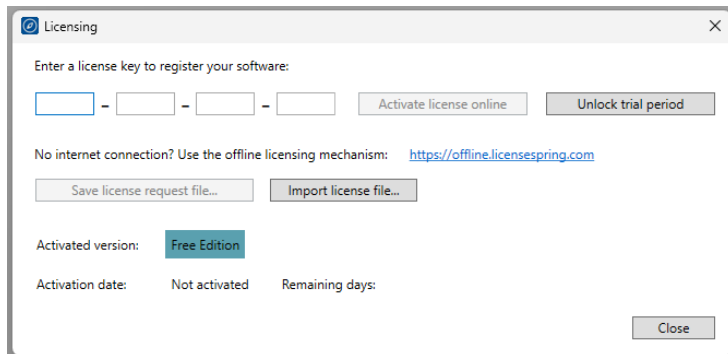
Licensing

Enter a license key to register your software:

- - -

Activate license online

Unlock trial period

No internet connection? Use the offline licensing mechanism: https://offline.licensespring.com

Save license request file...

Import license file...

Activated version: Free Edition

Activation date: Not activated Remaining days:

Close